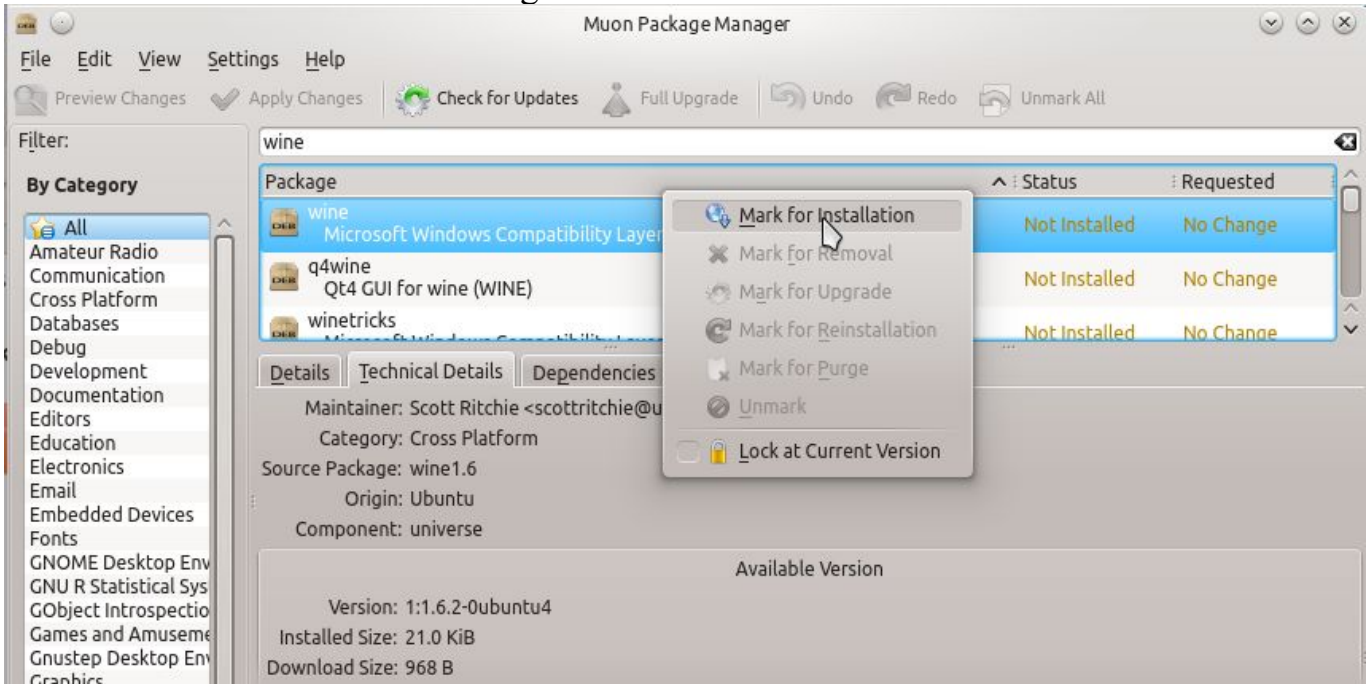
Muon Package Manager

File Edit View Settings Help

Preview Changes Apply Changes Check for Updates Full Upgrade Undo Redo Unmark All

Filter:

wine

By Category

All
Amateur Radio
Communication
Cross Platform
Databases
Debug
Development
Documentation
Editors
Education
Electronics
Email
Embedded Devices
Fonts
GNOME Desktop Env
GNU R Statistical Sys
GObject Introspectio
Games and Amuseme
Gnustep Desktop Env
Graphics

| Package | Status | Requested |
|---|---|---|
| wine Microsoft Windows Compatibility Layer | Not Installed | No Change |
| q4wine Qt4 GUI for wine (WINE) | Not Installed | No Change |
| winetricks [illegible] | Not Installed | No Change |

Mark for Installation
Mark for Removal
Mark for Upgrade
Mark for Reinstallation
Mark for Purge
Unmark
Lock at Current Version

Details Technical Details Dependencies

Maintainer: Scott Ritchie <scottritchie@u
Category: Cross Platform
Source Package: wine1.6
Origin: Ubuntu
Component: universe

Available Version

Version: 1:1.6.2-0ubuntu4
Installed Size: 21.0 KiB
Download Size: 968 B